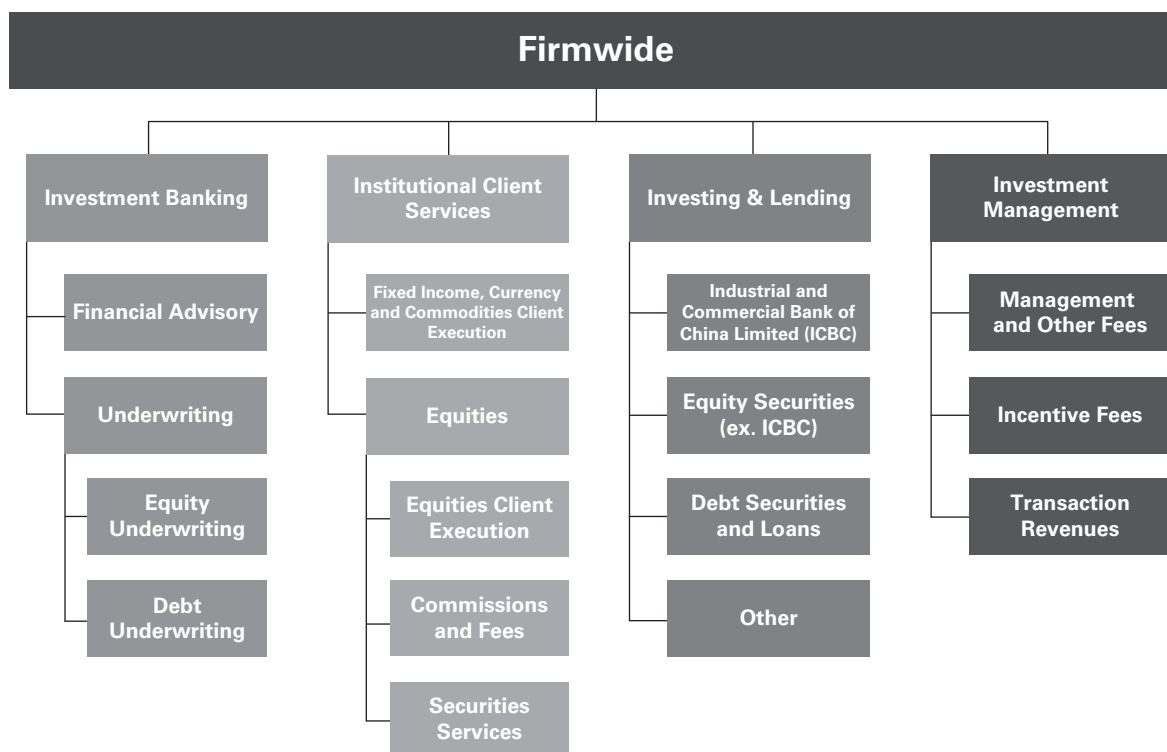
Firmwide

Investment Banking

Financial Advisory

Underwriting

Equity Underwriting

Debt Underwriting

Institutional Client Services

Fixed Income, Currency and Commodities Client Execution

Equities

Equities Client Execution

Commissions and Fees

Securities Services

Investing & Lending

Industrial and Commercial Bank of China Limited (ICBC)

Equity Securities (ex. ICBC)

Debt Securities and Loans

Other

Investment Management

Management and Other Fees

Incentive Fees

Transaction Revenues